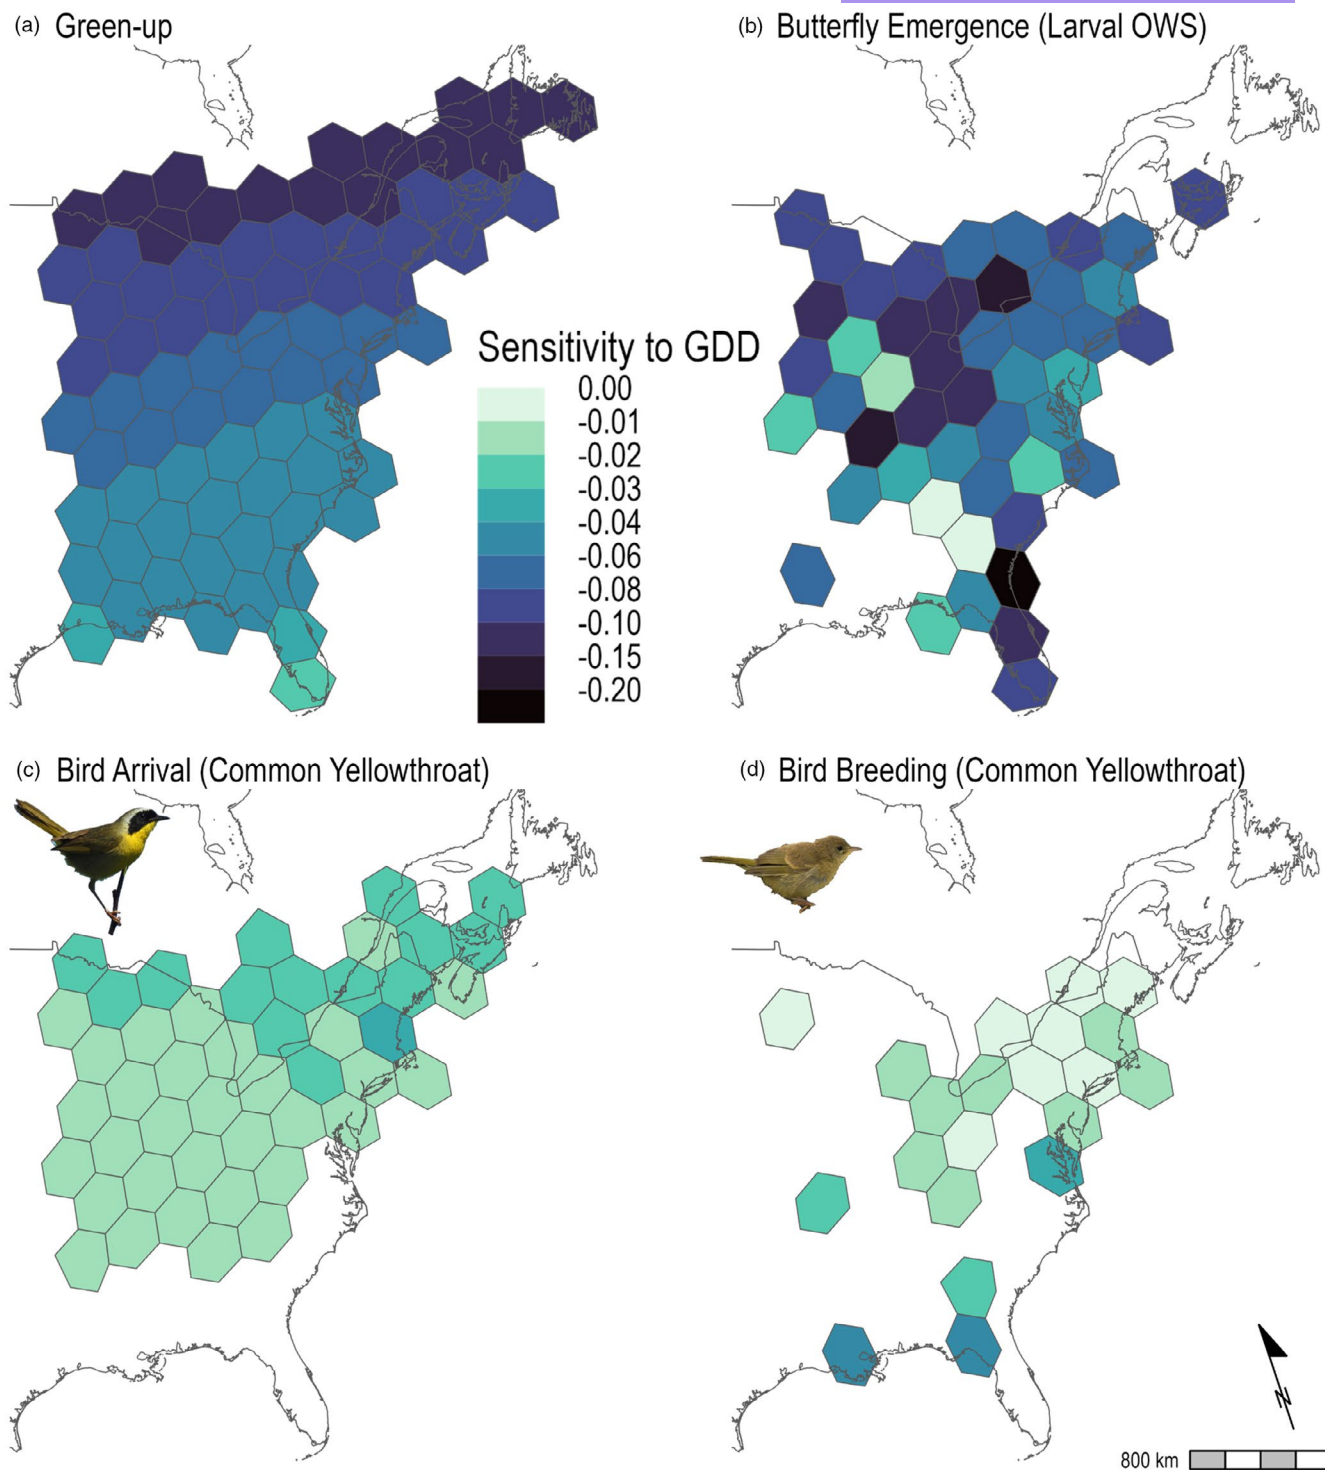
(a) Green-up

(b) Butterfly Emergence (Larval OWS)

Sensitivity to GDD
0.00
-0.01
-0.02
-0.03
-0.04
-0.06
-0.08
-0.10
-0.15
-0.20

(c) Bird Arrival (Common Yellowthroat)

(d) Bird Breeding (Common Yellowthroat)

N

800 km